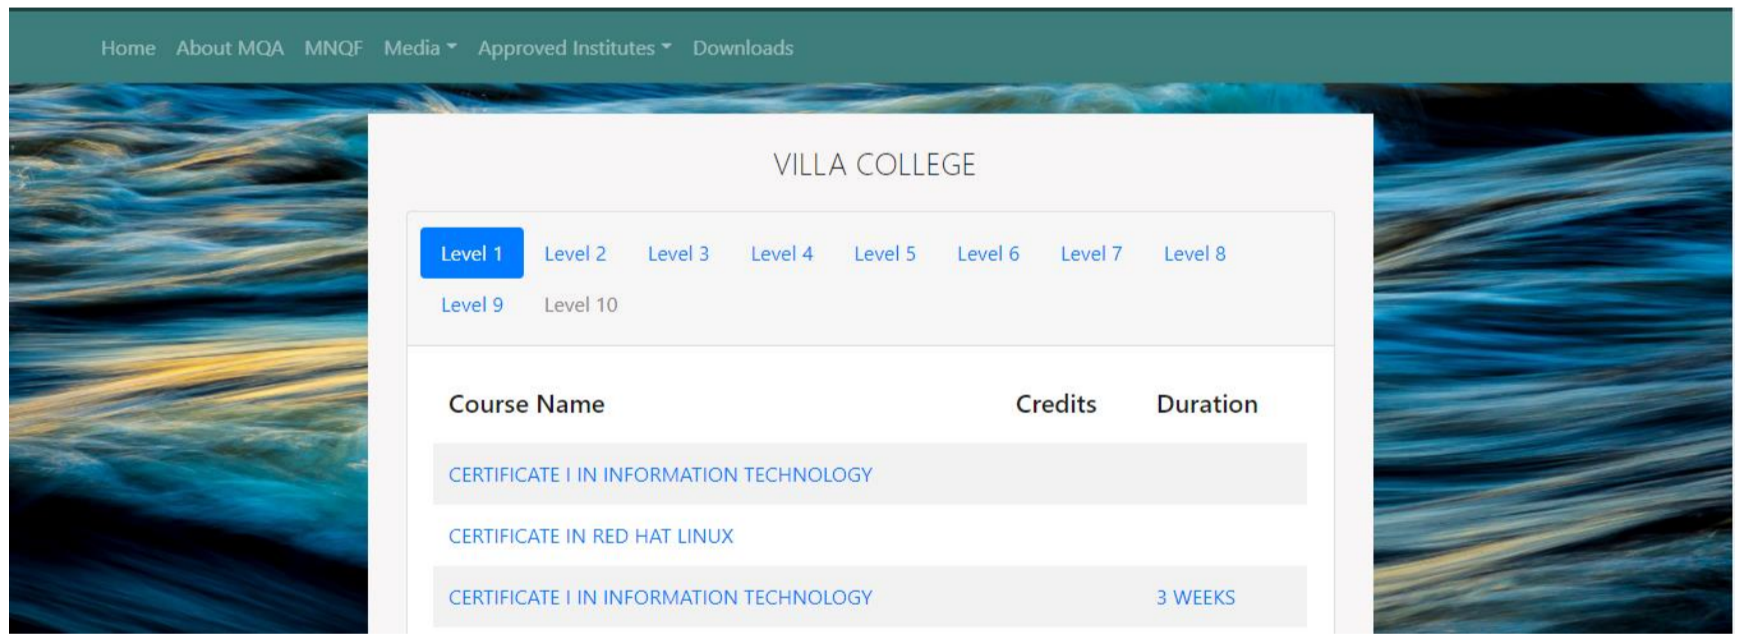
Home About MQA MNQF Media Approved Institutes Downloads

VILLA COLLEGE

Level 1 Level 2 Level 3 Level 4 Level 5 Level 6 Level 7 Level 8 Level 9 Level 10

| Course Name | Credits | Duration |
|---|---|---|
| CERTIFICATE I IN INFORMATION TECHNOLOGY | | |
| CERTIFICATE IN RED HAT LINUX | | |
| CERTIFICATE I IN INFORMATION TECHNOLOGY | | 3 WEEKS |